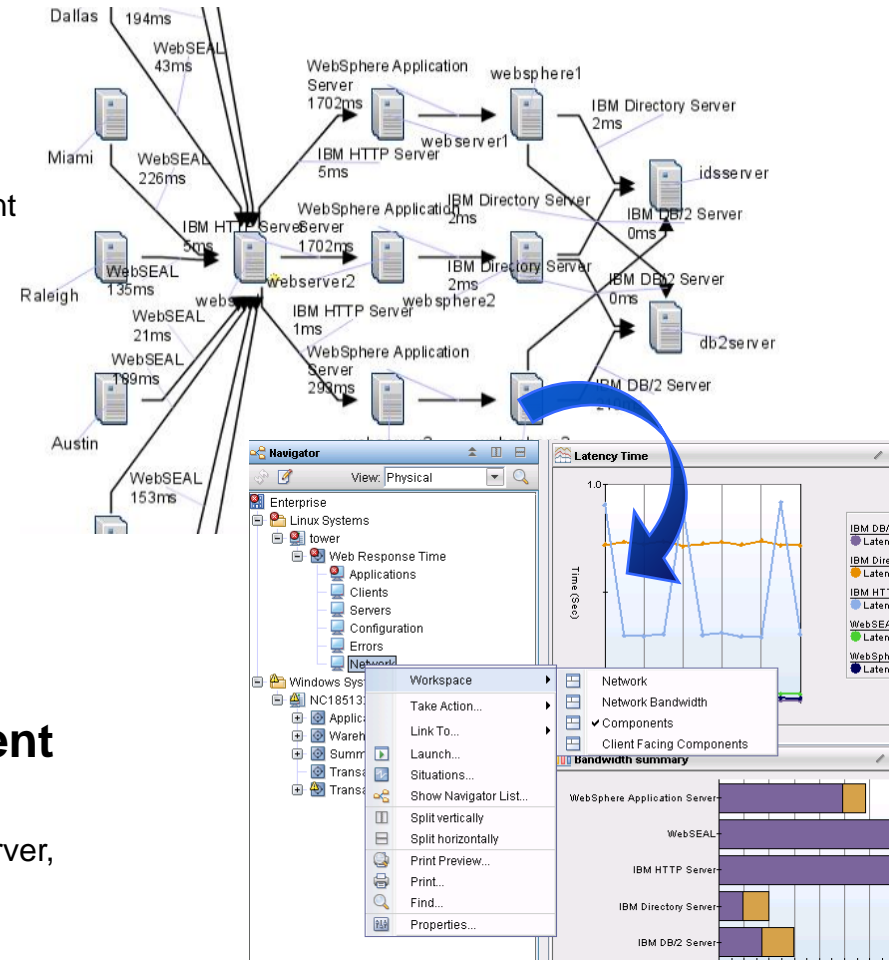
Dallas 194ms
WebSEAL 43ms
Miami
WebSEAL 226ms
nt
Raleigh
WebSEAL 135ms
WebSEAL 21ms
WebSEAL 189ms
Austin
WebSEAL 153ms
IBM HTTP Server 5ms
webserver2
webs
WebSphere Application Server 1702ms
IBM HTTP Server 5ms
webserver1
websphere1
WebSphere Application Server 1702ms
IBM Directory Server 2ms
IBM HTTP Server 1ms
websphere2
IBM Directory Server 2ms
WebSphere Application Server 293ms
IBM Directory Server 2ms
idsserver
IBM DB/2 Server 0ms
IBM DB/2 Server 0ms
db2server
IBM DB/2 Server

ent

rver,

Navigator
View: Physical
Enterprise
Linux Systems
tower
Web Response Time
Applications
Clients
Servers
Configuration
Errors
Network
Windows Syst
NC18513
Applica
Wareh
Summ
Transa
Transa

Workspace
Take Action...
Link To...
Launch...
Situations...
Show Navigator List...
Split vertically
Split horizontally
Print Preview...
Print...
Find...
Properties...

Network
Network Bandwidth
✔ Components
Client Facing Components

Latency Time
1.0
Time (Sec)
IBM DB/
Laten
IBM Dire
Laten
IBM HT
Laten
WebSEA
Laten
WebSph
Laten

Bandwidth summary
WebSphere Application Server
WebSEAL
IBM HTTP Server
IBM Directory Server
IBM DB/2 Server